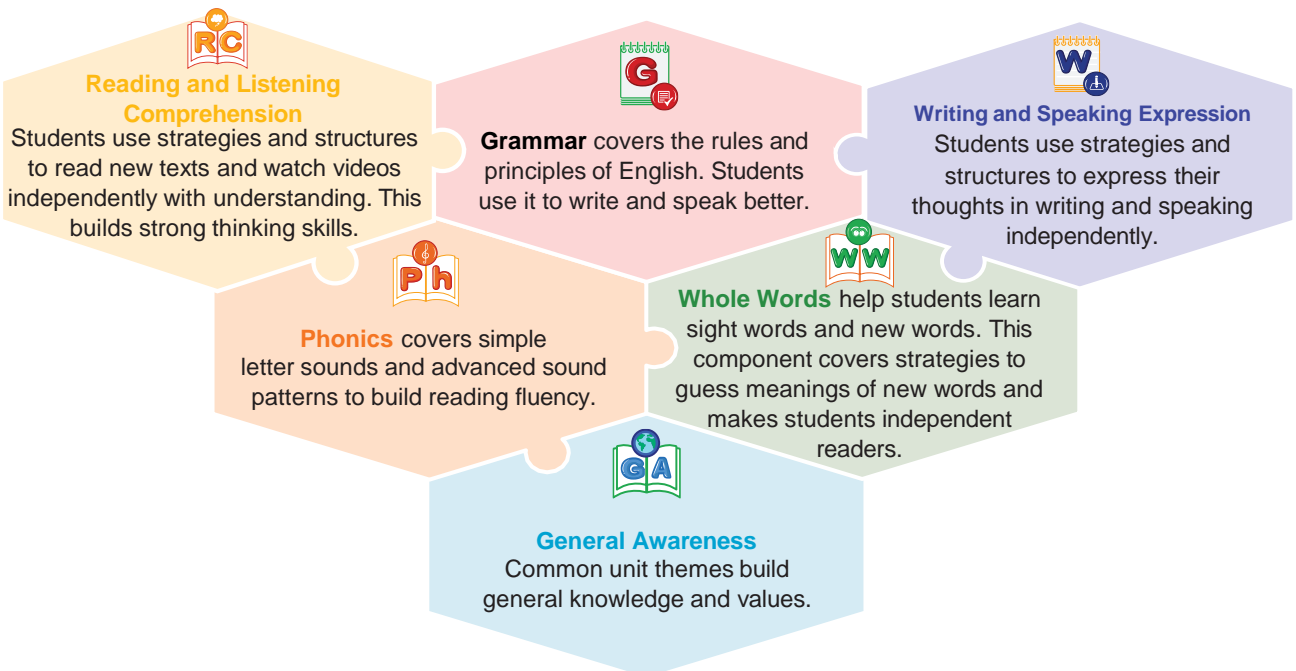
RC

Reading and Listening Comprehension
Students use strategies and structures to read new texts and watch videos independently with understanding. This builds strong thinking skills.

G

Grammar covers the rules and principles of English. Students use it to write and speak better.

W

Writing and Speaking Expression
Students use strategies and structures to express their thoughts in writing and speaking independently.

Ph

Phonics covers simple letter sounds and advanced sound patterns to build reading fluency.

WW

Whole Words help students learn sight words and new words. This component covers strategies to guess meanings of new words and makes students independent readers.

GA

General Awareness
Common unit themes build general knowledge and values.